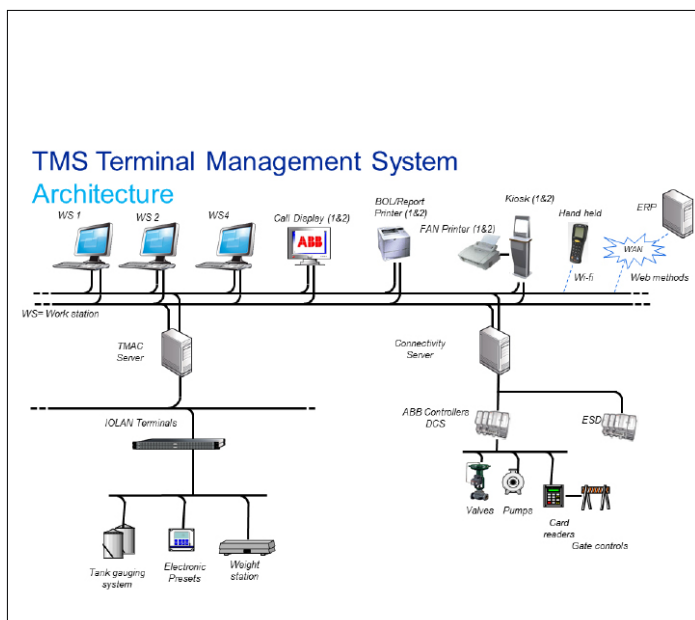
TMS Terminal Management System
Architecture

WS 1
WS 2
WS4
Call Display (1&2)
ABB
BOL/Report Printer (1&2)
FAN Printer (1&2)
Kiosk (1&2)
Hand held
ERP
WAN
Wi-fi
Web methods
WS= Work station
TMAC Server
Connectivity Server
IOLAN Terminals
ABB Controllers DCS
ESD
Valves
Pumps
Card readers
Gate controls
Tank gauging system
Electronic Presets
Weight station